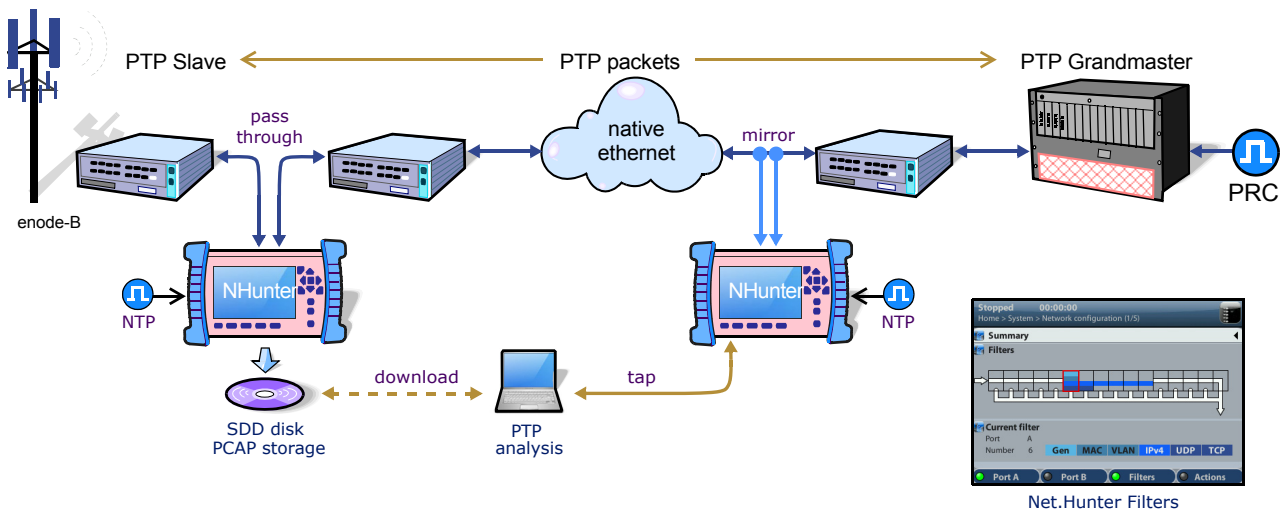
PTP Slave

PTP packets

PTP Grandmaster

pass through

native ethernet

mirror

enode-B

PRC

NHunter

NHunter

NTP

NTP

SDD disk
PCAP storage

download

PTP
analysis

tap

Stopped 00:00:00
Home > System > Network configuration (1/5)

Summary

Filters

Current filter
Port A
Number 6

| Gen | MAC | VLAN | IPv4 | UDP | TCP |
|---|---|---|---|---|---|

Port A
Port B
Filters
Actions

Net.Hunter Filters